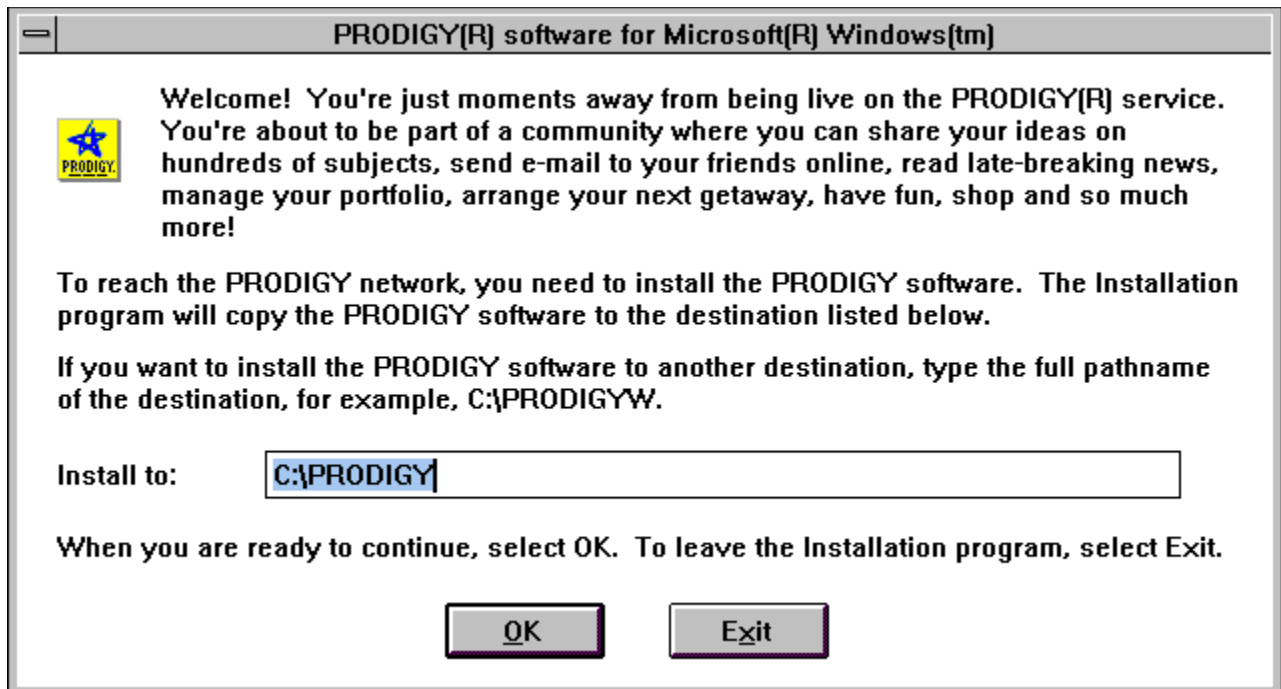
PRODIGY(R) software for Microsoft(R) Windows(tm)

PRODIGY.

Welcome! You're just moments away from being live on the PRODIGY(R) service. You're about to be part of a community where you can share your ideas on hundreds of subjects, send e-mail to your friends online, read late-breaking news, manage your portfolio, arrange your next getaway, have fun, shop and so much more!

To reach the PRODIGY network, you need to install the PRODIGY software. The Installation program will copy the PRODIGY software to the destination listed below.

If you want to install the PRODIGY software to another destination, type the full pathname of the destination, for example, C:\PRODIGYW.

Install to: C:\PRODIGY

When you are ready to continue, select OK. To leave the Installation program, select Exit.

OK

Exit